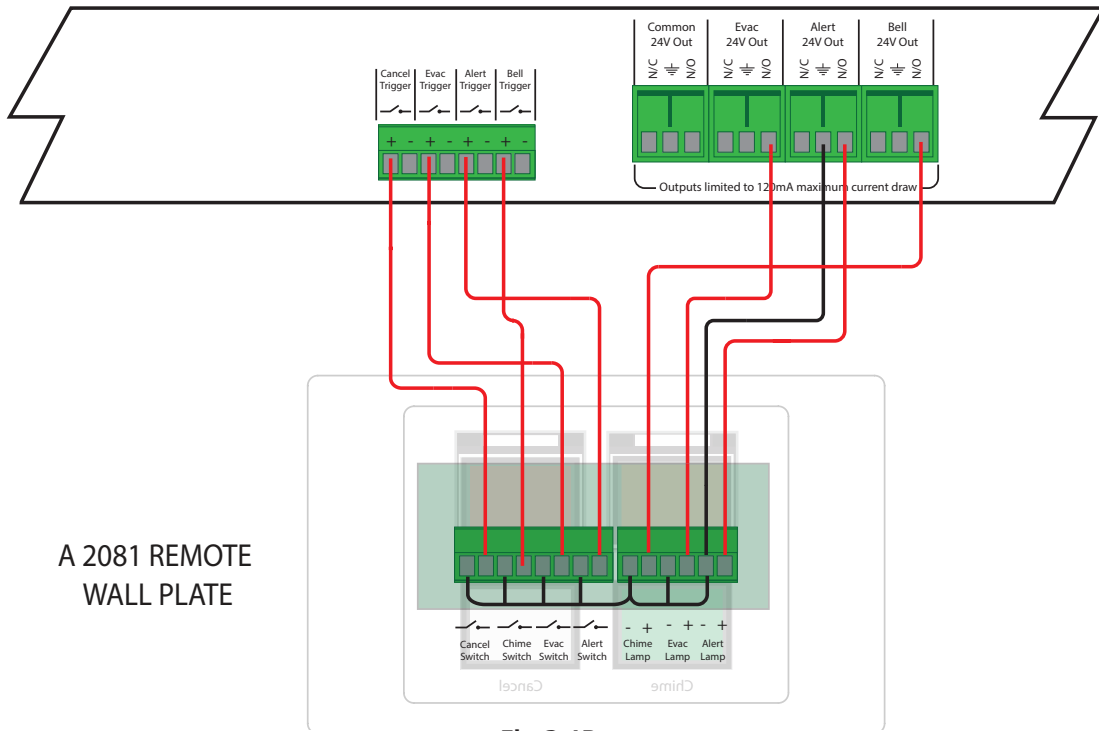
Common 24V Out
Evac 24V Out
Alert 24V Out
Bell 24V Out

N/C ⏚ N/O
N/C ⏚ N/O
N/C ⏚ N/O
N/C ⏚ N/O

Cancel Trigger
Evac Trigger
Alert Trigger
Bell Trigger

+ - + - + - + -

Outputs limited to 120mA maximum current draw

A 2081 REMOTE WALL PLATE

Cancel Switch
Chime Switch
Evac Switch
Alert Switch

- +
Chime Lamp
- +
Evac Lamp
- +
Alert Lamp

Cancel
Chime

Fig 2.15